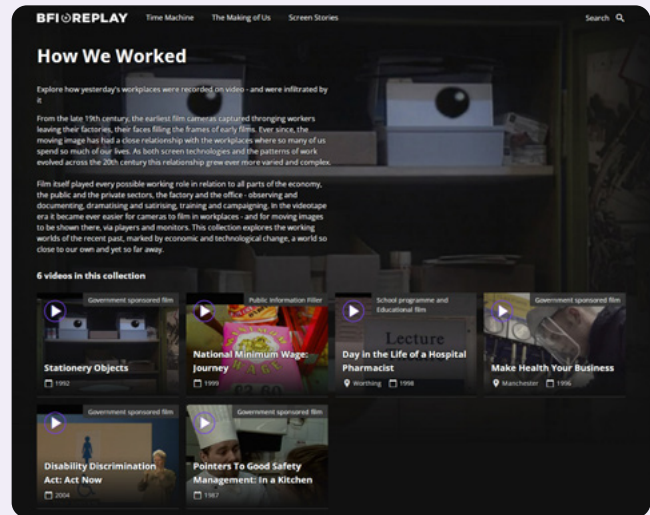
BFI REPLAY Time Machine The Making of Us Screen Stories Search

How We Worked

Explore how yesterday's workplaces were recorded on video - and were infiltrated by it

From the late 19th century, the earliest film cameras captured thronging workers leaving their factories, their faces filling the frames of early films. Ever since, the moving image has had a close relationship with the workplaces where so many of us spend so much of our lives. As both screen technologies and the patterns of work evolved across the 20th century this relationship grew ever more varied and complex.

Film itself played every possible working role in relation to all parts of the economy, the public and the private sectors, the factory and the office - observing and documenting, dramatising and satirising, training and campaigning. In the videotape era it became ever easier for cameras to film in workplaces - and for moving images to be shown there, via players and monitors. This collection explores the working worlds of the recent past, marked by economic and technological change, a world so close to our own and yet so far away.

6 videos in this collection

Government sponsored film
Stationery Objects
1992

Public information Filler
National Minimum Wage: Journey
1999

School programme and Educational film
Lecture
Day in the Life of a Hospital Pharmacist
Worthing 1998

Government sponsored film
Make Health Your Business
Manchester 1996

Government sponsored film
Disability Discrimination Act: Act Now
2004

Government sponsored film
Pointers To Good Safety Management: In a Kitchen
1987